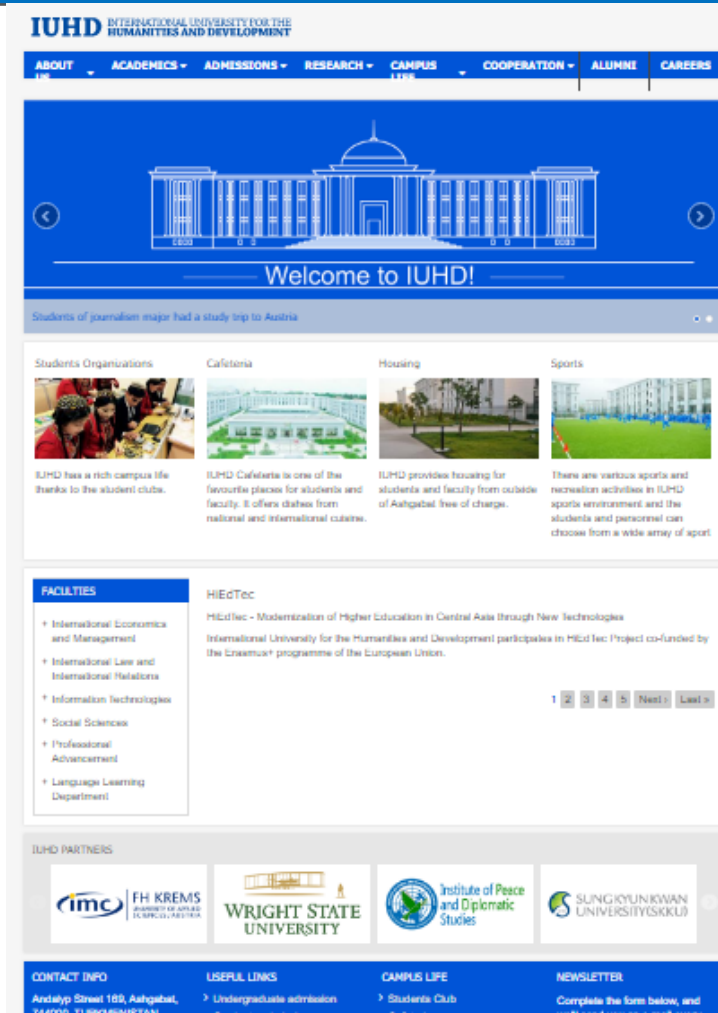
IUHD INTERNATIONAL UNIVERSITY FOR THE HUMANITIES AND DEVELOPMENT

ABOUT US ACADEMICS ADMISSIONS RESEARCH CAMPUS LIFE COOPERATION ALUMNI CAREERS

Welcome to IUHD!

Students of journalism major had a study trip to Austria

Students Organizations

IUHD has a rich campus life thanks to the student clubs.

Cafeteria

IUHD Cafeteria is one of the favourite places for students and faculty. It offers dishes from national and international cuisine.

Housing

IUHD provides housing for students and faculty from outside of Ashgabat free of charge.

Sports

There are various sports and recreation activities in IUHD sports environment and the students and personnel can choose from a wide array of sport

FACULTIES

+ International Economics and Management
+ International Law and International Relations
+ Information Technologies
+ Social Sciences
+ Professional Advancement
+ Language Learning Department

HiEdTec

HiEdTec - Modernization of Higher Education in Central Asia through New Technologies

International University for the Humanities and Development participates in HiEdTec Project co-funded by the Erasmus+ programme of the European Union.

1 2 3 4 5 Next › Last »

IUHD PARTNERS

imc FH KREMS UNIVERSITY OF APPLIED SCIENCES AUSTRIA

WRIGHT STATE UNIVERSITY

Institute of Peace and Diplomatic Studies

SUNGKYUNKWAN UNIVERSITY(SKKU)

CONTACT INFO

Andalyp Street 169, Ashgabat, 744000, TURKMENISTAN

USEFUL LINKS

› Undergraduate admission

CAMPUS LIFE

› Students Club

NEWSLETTER

Complete the form below, and